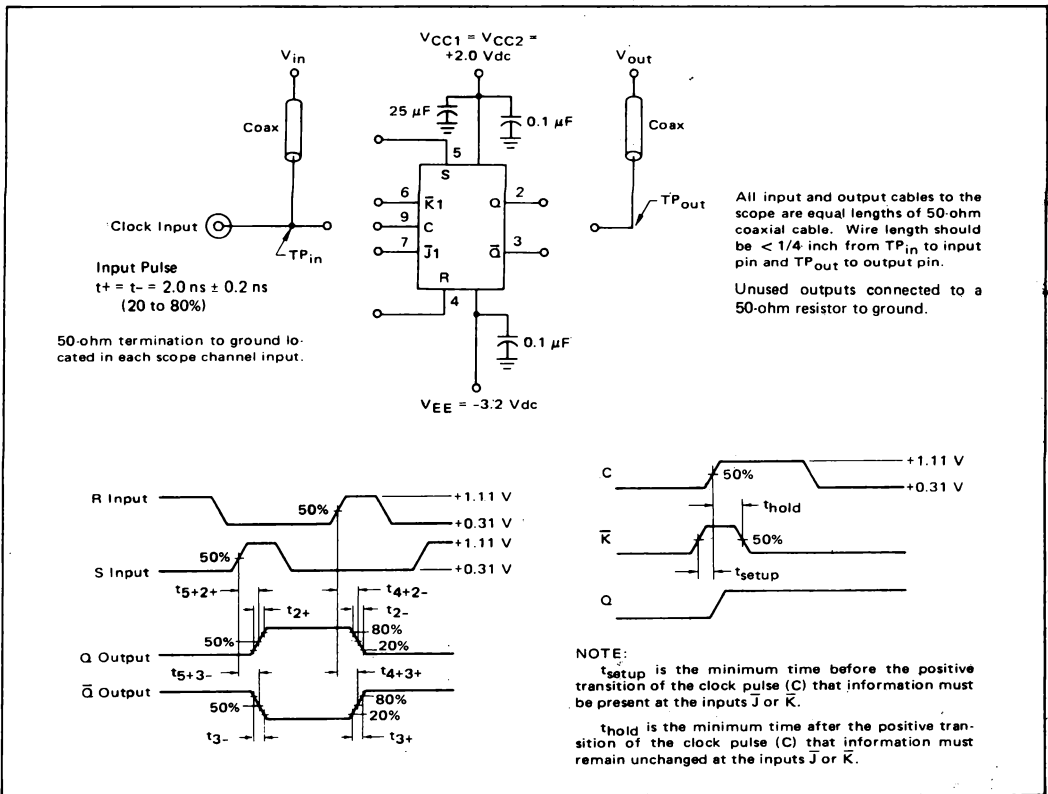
$V_{in}$

Coax

Clock Input

$TP_{in}$

Input Pulse
t+ = t− = 2.0 ns ± 0.2 ns
(20 to 80%)

50-ohm termination to ground located in each scope channel input.

$V_{CC1} = V_{CC2} =$
+2.0 Vdc

25 µF

0.1 µF

5
S
6 $\overline{K}1$
9 C
7 $\overline{J}1$
R
4
2 Q
3 $\overline{Q}$

0.1 µF

$V_{EE}$ = −3.2 Vdc

$V_{out}$

Coax

$TP_{out}$

All input and output cables to the scope are equal lengths of 50-ohm coaxial cable. Wire length should be < 1/4 inch from $TP_{in}$ to input pin and $TP_{out}$ to output pin.

Unused outputs connected to a 50-ohm resistor to ground.

R Input
50%
+1.11 V
+0.31 V
50%
+1.11 V
S Input
+0.31 V
$t_{5+2+}$
$t_{2+}$
$t_{4+2-}$
$t_{2-}$
80%
50%
Q Output
20%
$t_{5+3-}$
$t_{4+3+}$
$\overline{Q}$ Output
80%
50%
20%
$t_{3-}$
$t_{3+}$

C
50%
+1.11 V
+0.31 V
$t_{hold}$
$\overline{K}$
50%
$t_{setup}$
Q

NOTE:
$t_{setup}$ is the minimum time before the positive transition of the clock pulse (C) that information must be present at the inputs $\overline{J}$ or $\overline{K}$.

$t_{hold}$ is the minimum time after the positive transition of the clock pulse (C) that information must remain unchanged at the inputs $\overline{J}$ or $\overline{K}$.